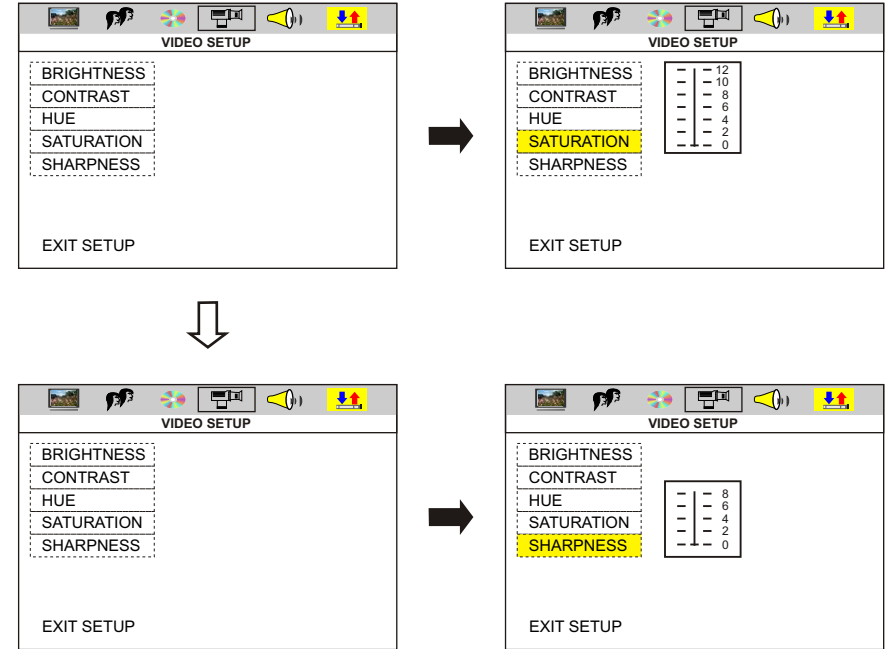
VIDEO SETUP

BRIGHTNESS
CONTRAST
HUE
SATURATION
SHARPNESS

EXIT SETUP

VIDEO SETUP

BRIGHTNESS
CONTRAST
HUE
SATURATION
SHARPNESS

12
10
8
6
4
2
0

EXIT SETUP

VIDEO SETUP

BRIGHTNESS
CONTRAST
HUE
SATURATION
SHARPNESS

EXIT SETUP

VIDEO SETUP

BRIGHTNESS
CONTRAST
HUE
SATURATION
SHARPNESS

8
6
4
2
0

EXIT SETUP